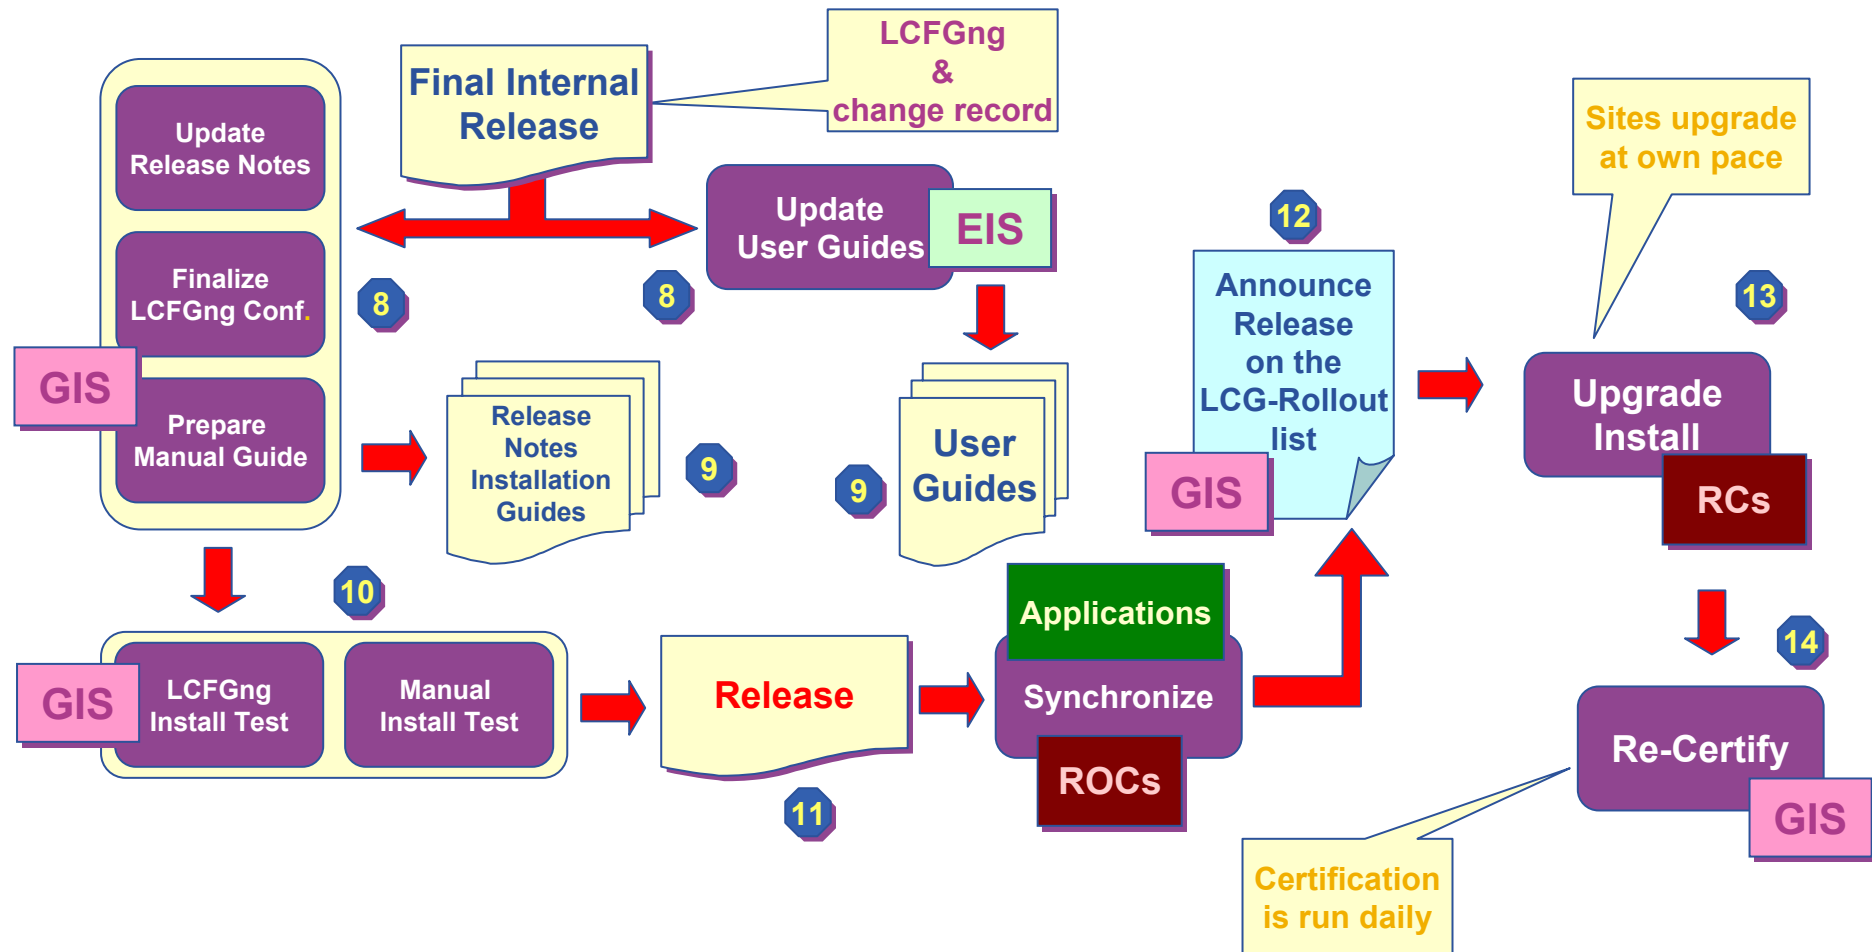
Update Release Notes

Finalize LCFGng Conf.

GIS

Prepare Manual Guide

Final Internal Release

LCFGng & change record

Update User Guides

EIS

8

8

Release Notes Installation Guides

9

9

User Guides

12

Announce Release on the LCG-Rollout list

GIS

Sites upgrade at own pace

13

Upgrade Install

RCs

10

GIS

LCFGng Install Test

Manual Install Test

Release

11

Applications

Synchronize

ROCs

14

Re-Certify

GIS

Certification is run daily